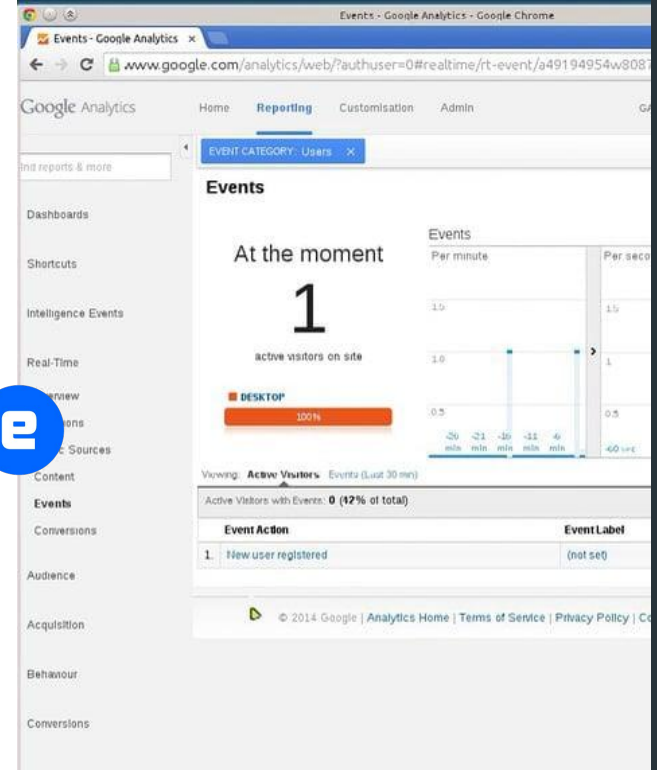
Events - Google Analytics - Google Chrome

Events - Google Analytics ×

www.google.com/analytics/web/?authuser=0#realtime/rt-event/a49194954w8087

Google Analytics

Home Reporting Customisation Admin

ind reports & more

EVENT CATEGORY: Users ×

Events

Dashboards

Shortcuts

Intelligence Events

Real-Time

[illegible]rview

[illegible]ons

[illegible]c Sources

Content

Events

Conversions

Audience

Acquisition

Behaviour

Conversions

At the moment

1

active visitors on site

DESKTOP

100%

Events

Per minute

Per seco

1.5

1.0

0.5

-26 min -21 min -16 min -11 min -6 min

1.5

1

0.5

-60 sec

Viewing: Active Visitors Events (Last 30 min)

Active Visitors with Events: 0 (12% of total)

| | Event Action | Event Label |
|---|---|---|
| 1. | New user registered | (not set) |

© 2014 Google | Analytics Home | Terms of Service | Privacy Policy | Co